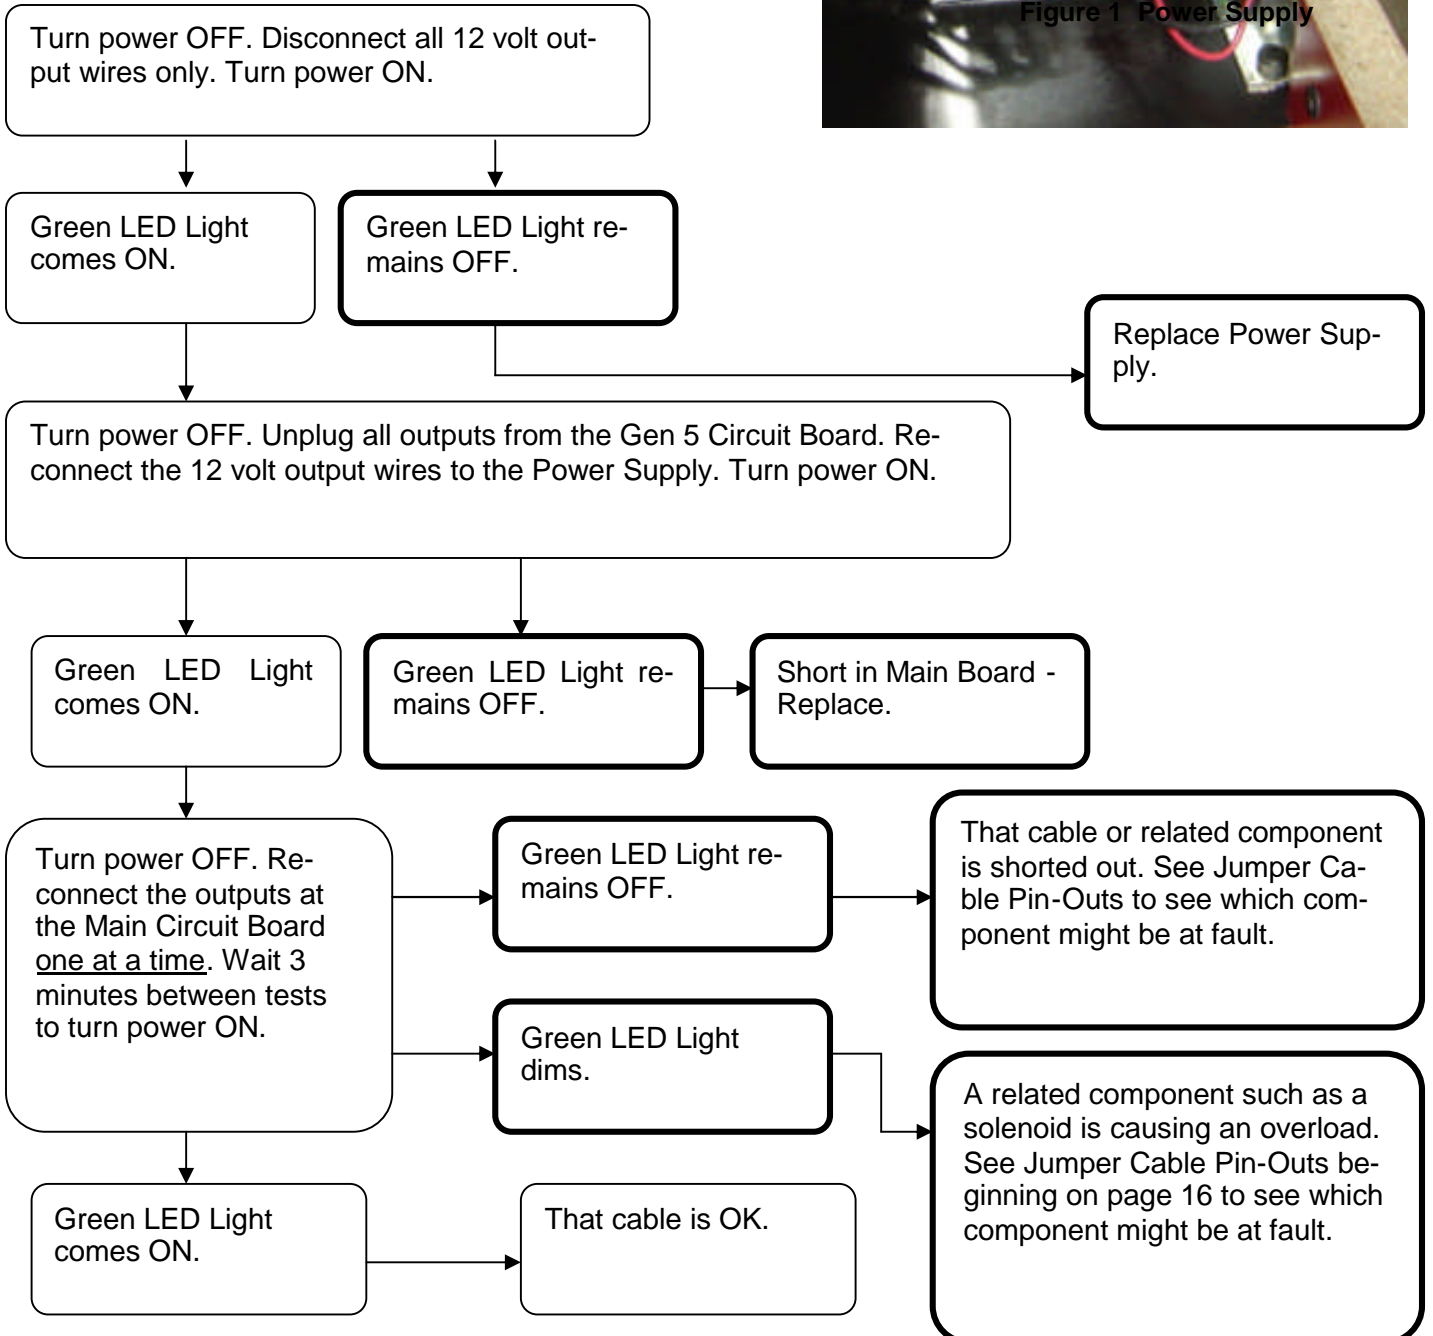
Figure 1 Power Supply

Turn power OFF. Disconnect all 12 volt output wires only. Turn power ON.

Green LED Light comes ON.

Green LED Light remains OFF.

Replace Power Supply.

Turn power OFF. Unplug all outputs from the Gen 5 Circuit Board. Reconnect the 12 volt output wires to the Power Supply. Turn power ON.

Green LED Light comes ON.

Green LED Light remains OFF.

Short in Main Board - Replace.

Turn power OFF. Reconnect the outputs at the Main Circuit Board one at a time. Wait 3 minutes between tests to turn power ON.

Green LED Light remains OFF.

That cable or related component is shorted out. See Jumper Cable Pin-Outs to see which component might be at fault.

Green LED Light dims.

A related component such as a solenoid is causing an overload. See Jumper Cable Pin-Outs beginning on page 16 to see which component might be at fault.

Green LED Light comes ON.

That cable is OK.